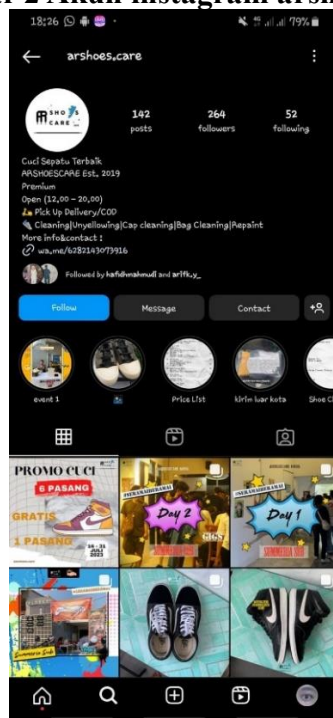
r 2 Akun Instagram arsh

18:26

79%

arshoes.care

AR SHOES CARE

142 posts

264 followers

52 following

Cuci Sepatu Terbaik
ARSHOESCARE Est. 2019
Premium
Open (12.00 – 20.00)
Pick Up Delivery/COD
Cleaning|Unyellowing|Cap cleaning|Bag Cleaning|Repaint
More info&contact :
wa.me/6282143073916

Followed by kafidmahmudi and arifk.y_

Follow

Message

Contact

event 1

Price List

kirim luar kota

Shoe C

PROMO CUCI
6 PASANG
GRATIS
1 PASANG

Day 2

Day 1